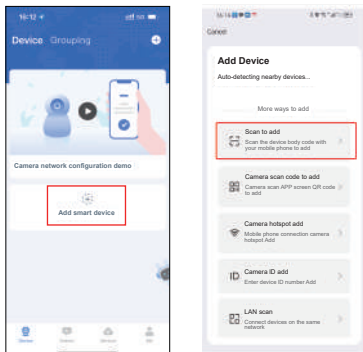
16:12

Device Grouping

Camera network configuration demo

Add smart device

16:16

Cancel

Add Device

Auto-detecting nearby devices...

More ways to add

Scan to add
Scan the device body code with your mobile phone to add

Camera scan code to add
Camera scan APP screen QR code to add

Camera hotspot add
Mobile phone connection camera hotspot Add

Camera ID add
Enter device ID number Add

LAN scan
Connect devices on the same network